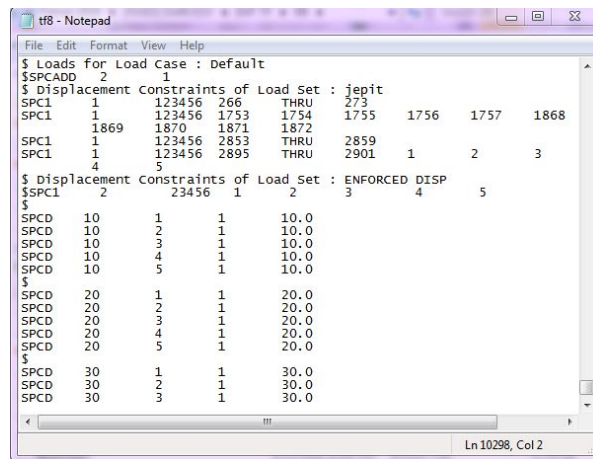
tf8 - Notepad

File Edit Format View Help

$ Loads for Load Case : Default
$SPCADD 2 1
$ Displacement Constraints of Load Set : jepit
SPC1 1 123456 266 THRU 273
SPC1 1 123456 1753 1754 1755 1756 1757 1868
1869 1870 1871 1872
SPC1 1 123456 2853 THRU 2859
SPC1 1 123456 2895 THRU 2901 1 2 3
4 5
$ Displacement Constraints of Load Set : ENFORCED DISP
$SPC1 2 23456 1 2 3 4 5
$
SPCD 10 1 1 10.0
SPCD 10 2 1 10.0
SPCD 10 3 1 10.0
SPCD 10 4 1 10.0
SPCD 10 5 1 10.0
$
SPCD 20 1 1 20.0
SPCD 20 2 1 20.0
SPCD 20 3 1 20.0
SPCD 20 4 1 20.0
SPCD 20 5 1 20.0
$
SPCD 30 1 1 30.0
SPCD 30 2 1 30.0
SPCD 30 3 1 30.0

Ln 10298, Col 2